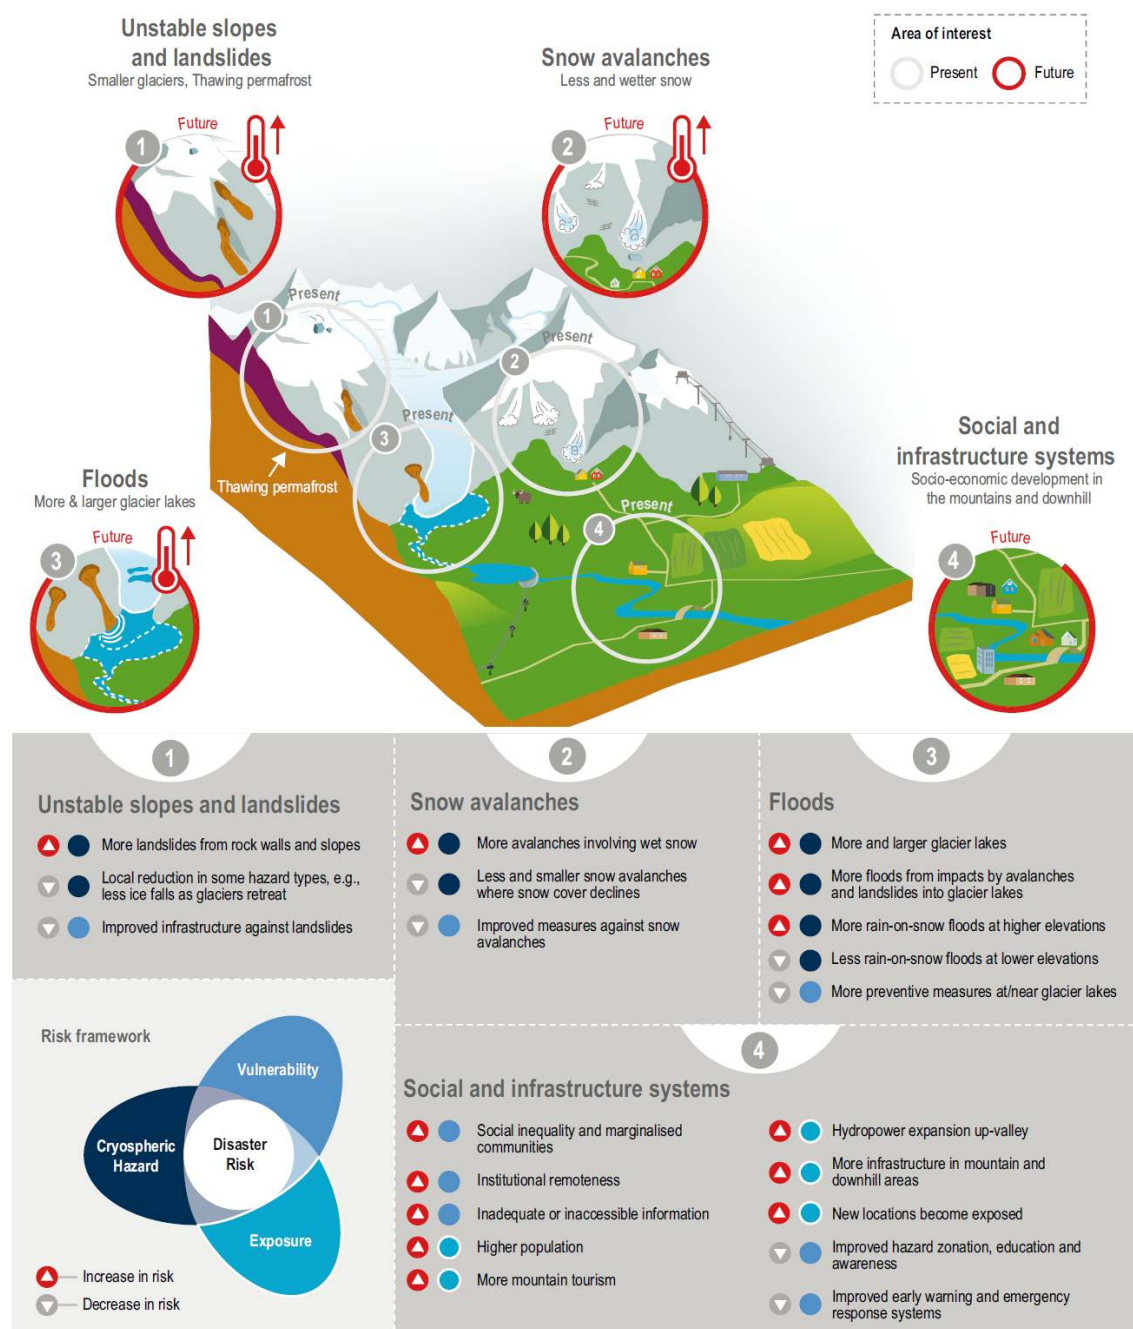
Unstable slopes and landslides
Smaller glaciers, Thawing permafrost

Snow avalanches
Less and wetter snow

Area of interest
Present
Future

Future
1

Future
2

Present
1

Present
2

Present
3

Thawing permafrost

Floods
More & larger glacier lakes

Future
3

Present
4

Social and infrastructure systems
Socio-economic development in the mountains and downhill

Future
4

1
Unstable slopes and landslides
More landslides from rock walls and slopes
Local reduction in some hazard types, e.g., less ice falls as glaciers retreat
Improved infrastructure against landslides

2
Snow avalanches
More avalanches involving wet snow
Less and smaller snow avalanches where snow cover declines
Improved measures against snow avalanches

3
Floods
More and larger glacier lakes
More floods from impacts by avalanches and landslides into glacier lakes
More rain-on-snow floods at higher elevations
Less rain-on-snow floods at lower elevations
More preventive measures at/near glacier lakes

Risk framework
Vulnerability
Cryospheric Hazard
Disaster Risk
Exposure

Increase in risk
Decrease in risk

4
Social and infrastructure systems
Social inequality and marginalised communities
Institutional remoteness
Inadequate or inaccessible information
Higher population
More mountain tourism
Hydropower expansion up-valley
More infrastructure in mountain and downhill areas
New locations become exposed
Improved hazard zonation, education and awareness
Improved early warning and emergency response systems